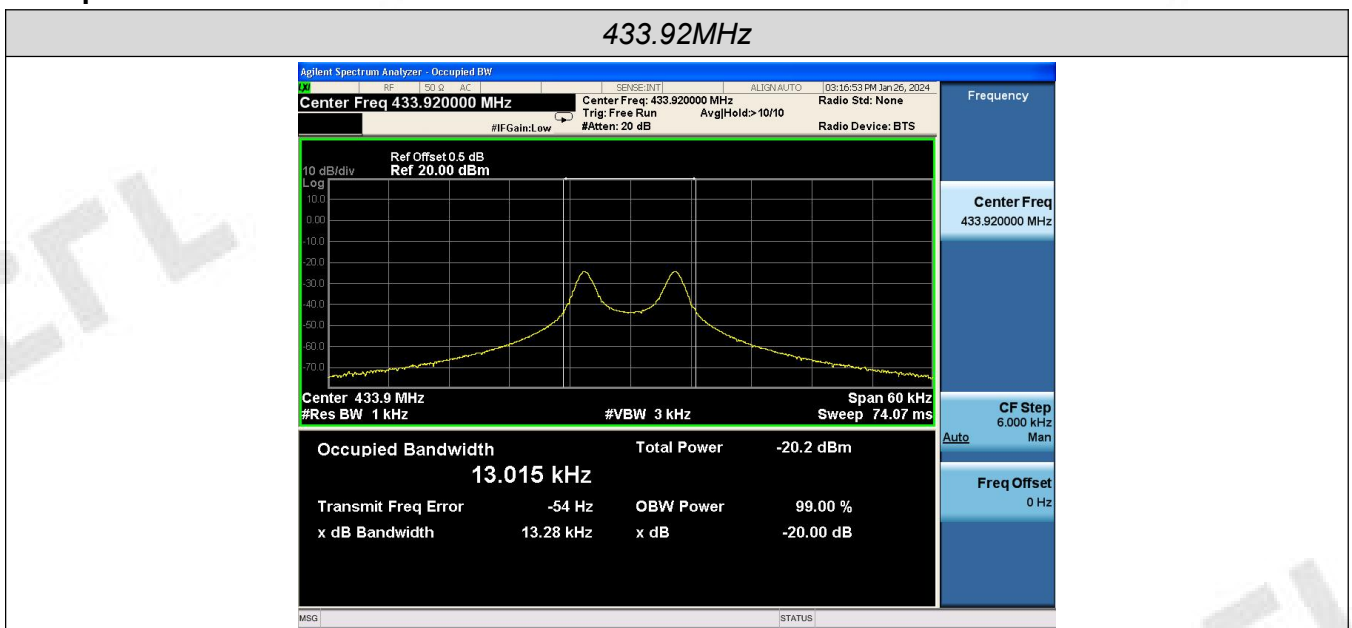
433.92MHz

Agilent Spectrum Analyzer - Occupied BW

LXI RF 50 Ω AC SENSE:INT ALIGN AUTO 03:16:53 PM Jan 26, 2024

Center Freq 433.920000 MHz

Center Freq: 433.920000 MHz
Trig: Free Run Avg|Hold:> 10/10
#IFGain:Low #Atten: 20 dB

Radio Std: None
Radio Device: BTS

Frequency

Ref Offset 0.5 dB
10 dB/div Ref 20.00 dBm
Log
10.0
0.00
-10.0
-20.0
-30.0
-40.0
-50.0
-60.0
-70.0

Center 433.9 MHz Span 60 kHz
#Res BW 1 kHz #VBW 3 kHz Sweep 74.07 ms

Occupied Bandwidth
13.015 kHz

Total Power -20.2 dBm

Transmit Freq Error -54 Hz OBW Power 99.00 %
x dB Bandwidth 13.28 kHz x dB -20.00 dB

Center Freq
433.920000 MHz

CF Step
6.000 kHz
Auto Man

Freq Offset
0 Hz

MSG STATUS